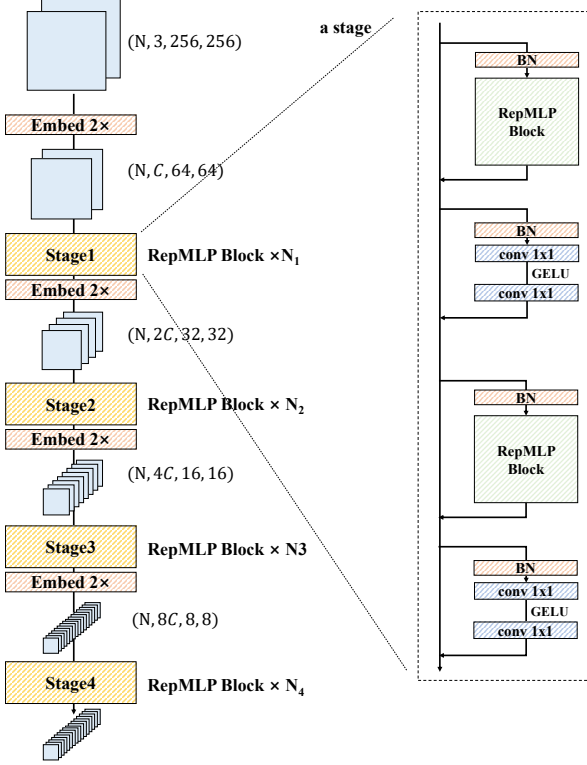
(N, 3, 256, 256)

Embed 2×

(N, $C$, 64, 64)

Stage1

RepMLP Block ×N$_1$

Embed 2×

(N, 2$C$, 32, 32)

Stage2

RepMLP Block × N$_2$

Embed 2×

(N, 4$C$, 16, 16)

Stage3

RepMLP Block × N3

Embed 2×

(N, 8$C$, 8, 8)

Stage4

RepMLP Block × N$_4$

a stage

BN

RepMLP Block

BN

conv 1x1

GELU

conv 1x1

BN

RepMLP Block

BN

conv 1x1

GELU

conv 1x1